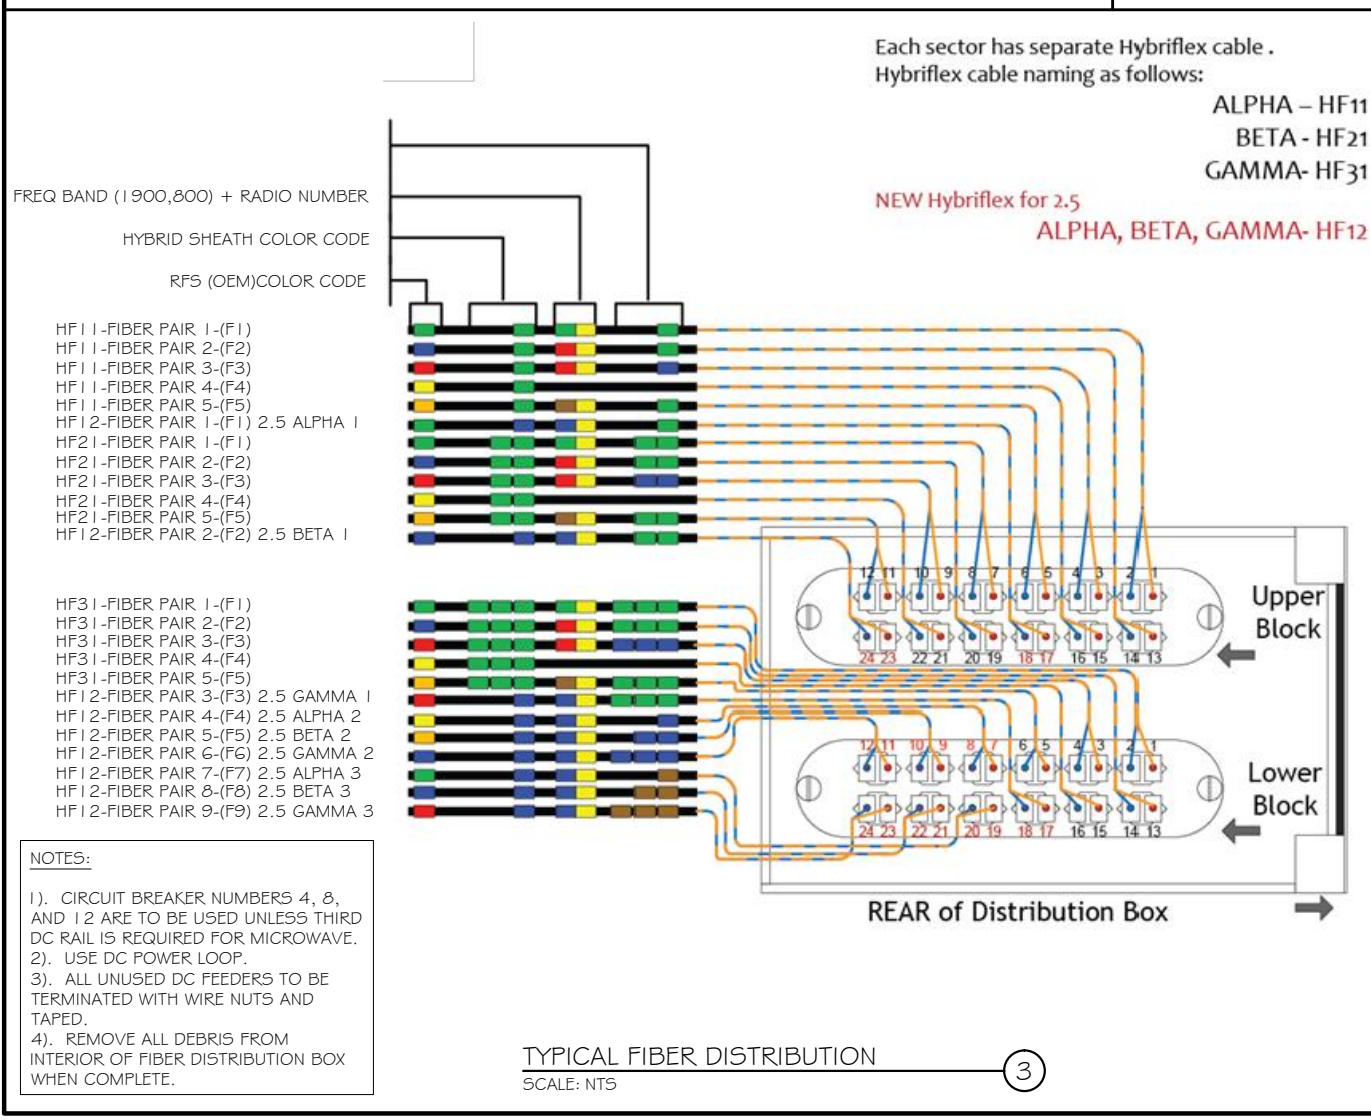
Each sector has separate Hybriflex cable .
Hybriflex cable naming as follows:
ALPHA – HF11
BETA - HF21
GAMMA- HF31
NEW Hybriflex for 2.5
ALPHA, BETA, GAMMA- HF12

FREQ BAND (1900,800) + RADIO NUMBER
HYBRID SHEATH COLOR CODE
RFS (OEM)COLOR CODE

HF11-FIBER PAIR 1-(F1)
HF11-FIBER PAIR 2-(F2)
HF11-FIBER PAIR 3-(F3)
HF11-FIBER PAIR 4-(F4)
HF11-FIBER PAIR 5-(F5)
HF12-FIBER PAIR 1-(F1) 2.5 ALPHA 1
HF21-FIBER PAIR 1-(F1)
HF21-FIBER PAIR 2-(F2)
HF21-FIBER PAIR 3-(F3)
HF21-FIBER PAIR 4-(F4)
HF21-FIBER PAIR 5-(F5)
HF12-FIBER PAIR 2-(F2) 2.5 BETA 1

HF31-FIBER PAIR 1-(F1)
HF31-FIBER PAIR 2-(F2)
HF31-FIBER PAIR 3-(F3)
HF31-FIBER PAIR 4-(F4)
HF31-FIBER PAIR 5-(F5)
HF12-FIBER PAIR 3-(F3) 2.5 GAMMA 1
HF12-FIBER PAIR 4-(F4) 2.5 ALPHA 2
HF12-FIBER PAIR 5-(F5) 2.5 BETA 2
HF12-FIBER PAIR 6-(F6) 2.5 GAMMA 2
HF12-FIBER PAIR 7-(F7) 2.5 ALPHA 3
HF12-FIBER PAIR 8-(F8) 2.5 BETA 3
HF12-FIBER PAIR 9-(F9) 2.5 GAMMA 3

12 11 10 9 8 7 6 5 4 3 2 1
24 23 22 21 20 19 18 17 16 15 14 13
Upper Block
12 11 10 9 8 7 6 5 4 3 2 1
24 23 22 21 20 19 18 17 16 15 14 13
Lower Block
REAR of Distribution Box

NOTES:

1). CIRCUIT BREAKER NUMBERS 4, 8, AND 12 ARE TO BE USED UNLESS THIRD DC RAIL IS REQUIRED FOR MICROWAVE.
2). USE DC POWER LOOP.
3). ALL UNUSED DC FEEDERS TO BE TERMINATED WITH WIRE NUTS AND TAPED.
4). REMOVE ALL DEBRIS FROM INTERIOR OF FIBER DISTRIBUTION BOX WHEN COMPLETE.

TYPICAL FIBER DISTRIBUTION
SCALE: NTS
3